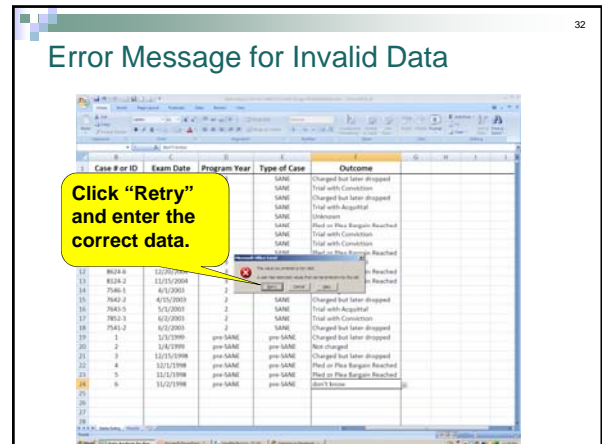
32

Error Message for Invalid Data

| Case # or ID | Exam Date | Program Year | Type of Case | Outcome |
|---|---|---|---|---|
| | | | SANE | Charged but later dropped |
| | | | SANE | Trial with Conviction |
| | | | SANE | Charged but later dropped |
| | | | SANE | Trial with Acquittal |
| | | | SANE | Unknown |
| | | | SANE | Pled or Plea Bargain Reached |
| | | | SANE | Trial with Conviction |
| | | | SANE | Trial with Conviction |
| | | | SANE | Pled or Plea Bargain Reached |
| 8624-6 | 12/20/2004 | | | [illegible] Reached |
| 8124-2 | 11/15/2004 | | | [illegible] Reached |
| 7546-1 | 4/1/2003 | | | |
| 7642-2 | 4/15/2003 | 2 | SANE | Charged but later dropped |
| 7645-5 | 5/1/2003 | 2 | SANE | Trial with Acquittal |
| 7852-1 | 6/2/2003 | 2 | SANE | Trial with Conviction |
| 7541-2 | 6/2/2003 | 2 | SANE | Charged but later dropped |
| 1 | 1/3/1999 | pre-SANE | pre-SANE | Charged but later dropped |
| 2 | 1/4/1999 | pre-SANE | pre-SANE | Not charged |
| 3 | 12/15/1998 | pre-SANE | pre-SANE | Charged but later dropped |
| 4 | 12/1/1998 | pre-SANE | pre-SANE | Pled or Plea Bargain Reached |
| 5 | 11/1/1998 | pre-SANE | pre-SANE | Pled or Plea Bargain Reached |
| 6 | 11/2/1998 | pre-SANE | pre-SANE | don't know |

Click "Retry" and enter the correct data.

Microsoft Office Excel
The value you entered is not valid.
A user has restricted values that can be entered into this cell.
Retry Cancel Help